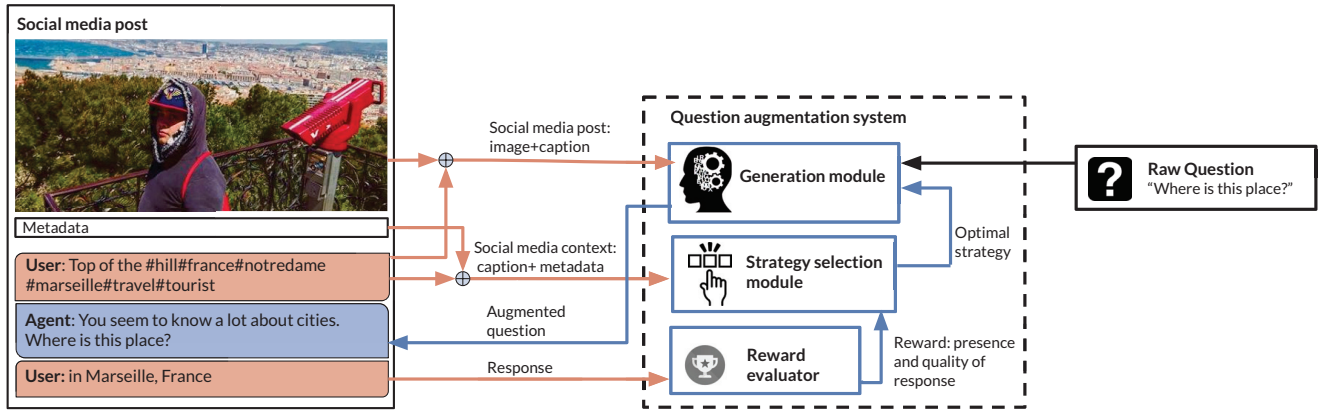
Social media post

Metadata

User: Top of the #hill#france#notredame #marseille#travel#tourist

Agent: You seem to know a lot about cities. Where is this place?

User: in Marseille, France

Social media post: image+caption

Social media context: caption+ metadata

Augmented question

Response

Question augmentation system

Generation module

Strategy selection module

Reward evaluator

Optimal strategy

Reward: presence and quality of response

Raw Question
"Where is this place?"